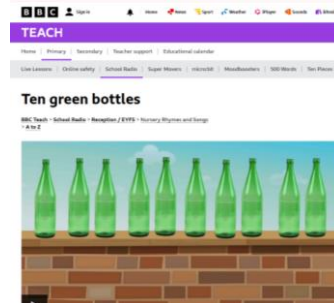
BBC Sign in Home News Sport Weather iPlayer Sounds Bitesize

TEACH

Home | Primary | Secondary | Teacher support | Educational calendar

Live Lessons | Online safety | School Radio | Super Movers | micro:bit | Moodboosters | 500 Words | Ten Pieces

Ten green bottles

BBC Teach > School Radio > Reception / EYFS > Nursery Rhymes and Songs > A to Z